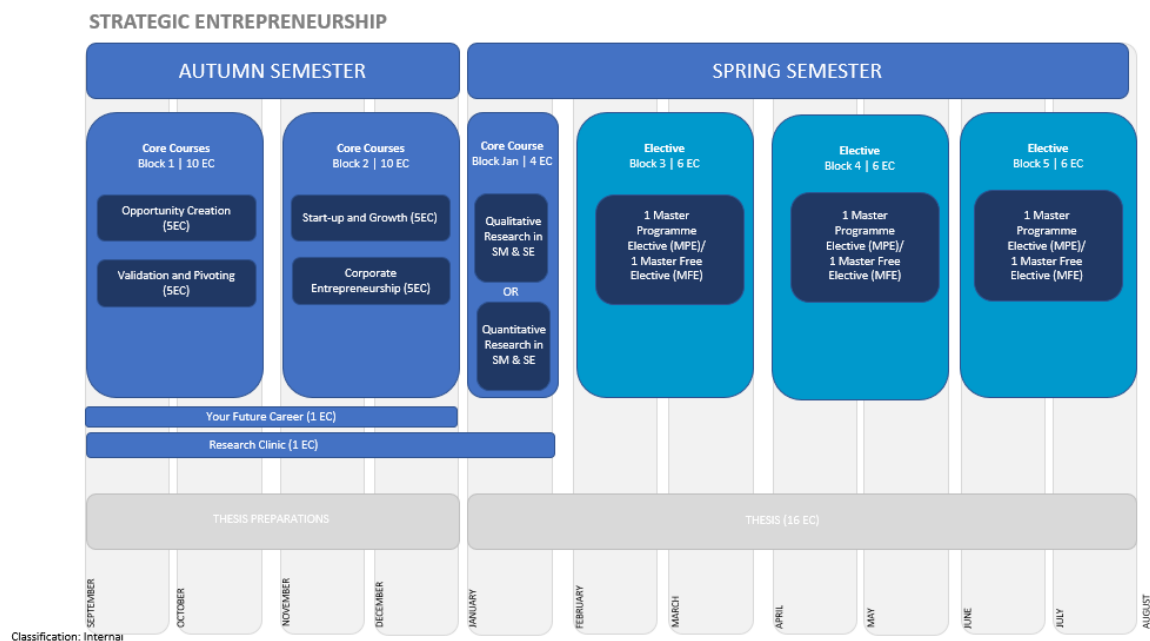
STRATEGIC ENTREPRENEURSHIP

AUTUMN SEMESTER

SPRING SEMESTER

Core Courses
Block 1 | 10 EC

Opportunity Creation (5EC)

Validation and Pivoting (5EC)

Core Courses
Block 2 | 10 EC

Start-up and Growth (5EC)

Corporate Entrepreneurship (5EC)

Core Course
Block Jan | 4 EC

Qualitative Research in SM & SE

OR

Quantitative Research in SM & SE

Elective
Block 3 | 6 EC

1 Master Programme Elective (MPE)/ 1 Master Free Elective (MFE)

Elective
Block 4 | 6 EC

1 Master Programme Elective (MPE)/ 1 Master Free Elective (MFE)

Elective
Block 5 | 6 EC

1 Master Programme Elective (MPE)/ 1 Master Free Elective (MFE)

Your Future Career (1 EC)

Research Clinic (1 EC)

THESIS PREPARATIONS

THESIS (16 EC)

SEPTEMBER
OCTOBER
NOVEMBER
DECEMBER
JANUARY
FEBRUARY
MARCH
APRIL
MAY
JUNE
JULY
AUGUST

Classification: Internal